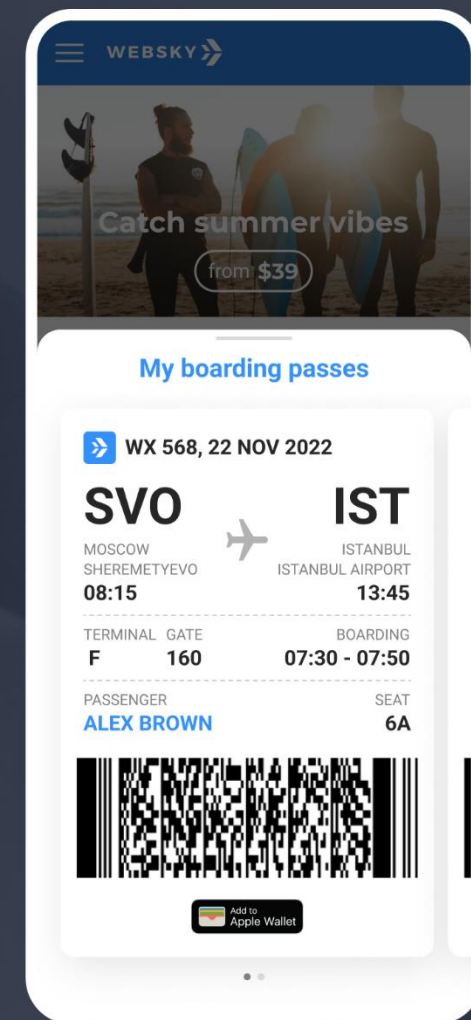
WEBSKY

Catch summer vibes

from $39

My boarding passes

WX 568, 22 NOV 2022

SVO

MOSCOW
SHEREMETYEVO

08:15

IST

ISTANBUL
ISTANBUL AIRPORT

13:45

TERMINAL F

GATE 160

BOARDING 07:30 - 07:50

PASSENGER
ALEX BROWN

SEAT
6A

Add to
Apple Wallet